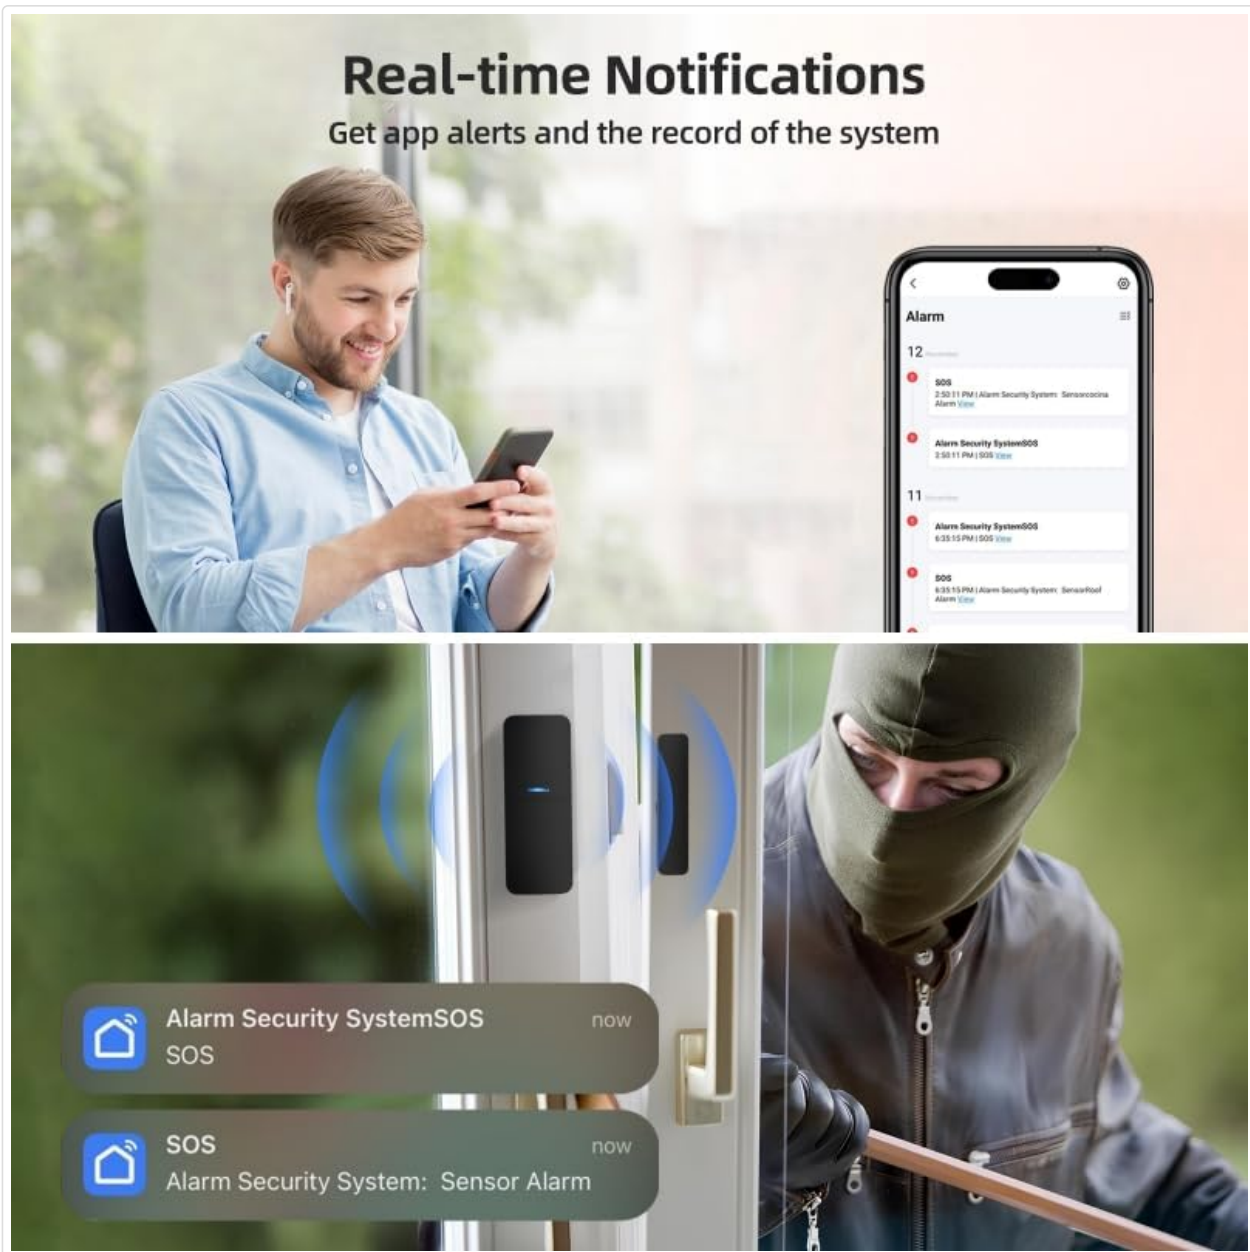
Real-time Notifications

Get app alerts and the record of the system

Alarm

12 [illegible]

SOS
2:50:11 PM | Alarm Security System: Sensorcocina Alarm View

Alarm Security SystemSOS
2:50:11 PM | SOS View

11 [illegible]

Alarm Security SystemSOS
6:35:15 PM | SOS View

SOS
6:35:15 PM | Alarm Security System: SensorRoof Alarm View

Alarm Security SystemSOS now
SOS

SOS now
Alarm Security System: Sensor Alarm